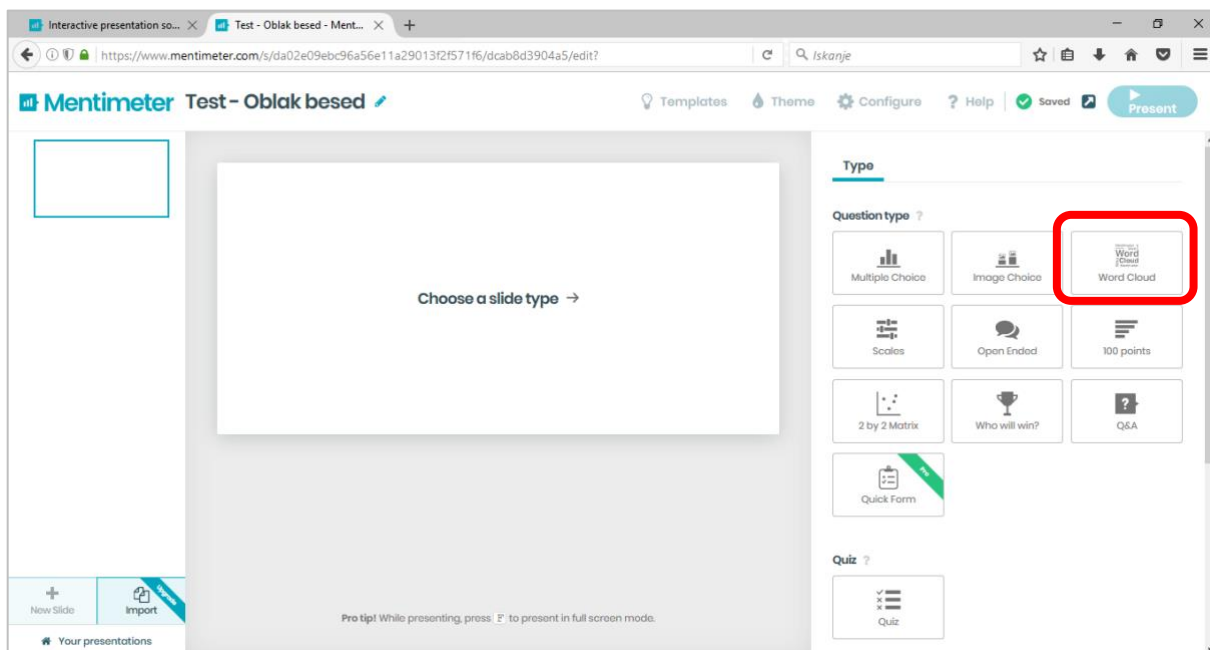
Interactive presentation so... ×
Test - Oblak besed - Ment... ×
+

https://www.mentimeter.com/s/da02e09ebc96a56e11a29013f2f571f6/dcab8d3904a5/edit?

Iskanje

Mentimeter Test - Oblak besed

Templates Theme Configure Help Saved Present

Choose a slide type →

Type

Question type ?

Multiple Choice
Image Choice
Word Cloud
Scales
Open Ended
100 points
2 by 2 Matrix
Who will win?
Q&A
Quick Form
Pro

Quiz ?

Quiz

New Slide
Import
Upgrade

Your presentations

Pro tip! While presenting, press F to present in full screen mode.